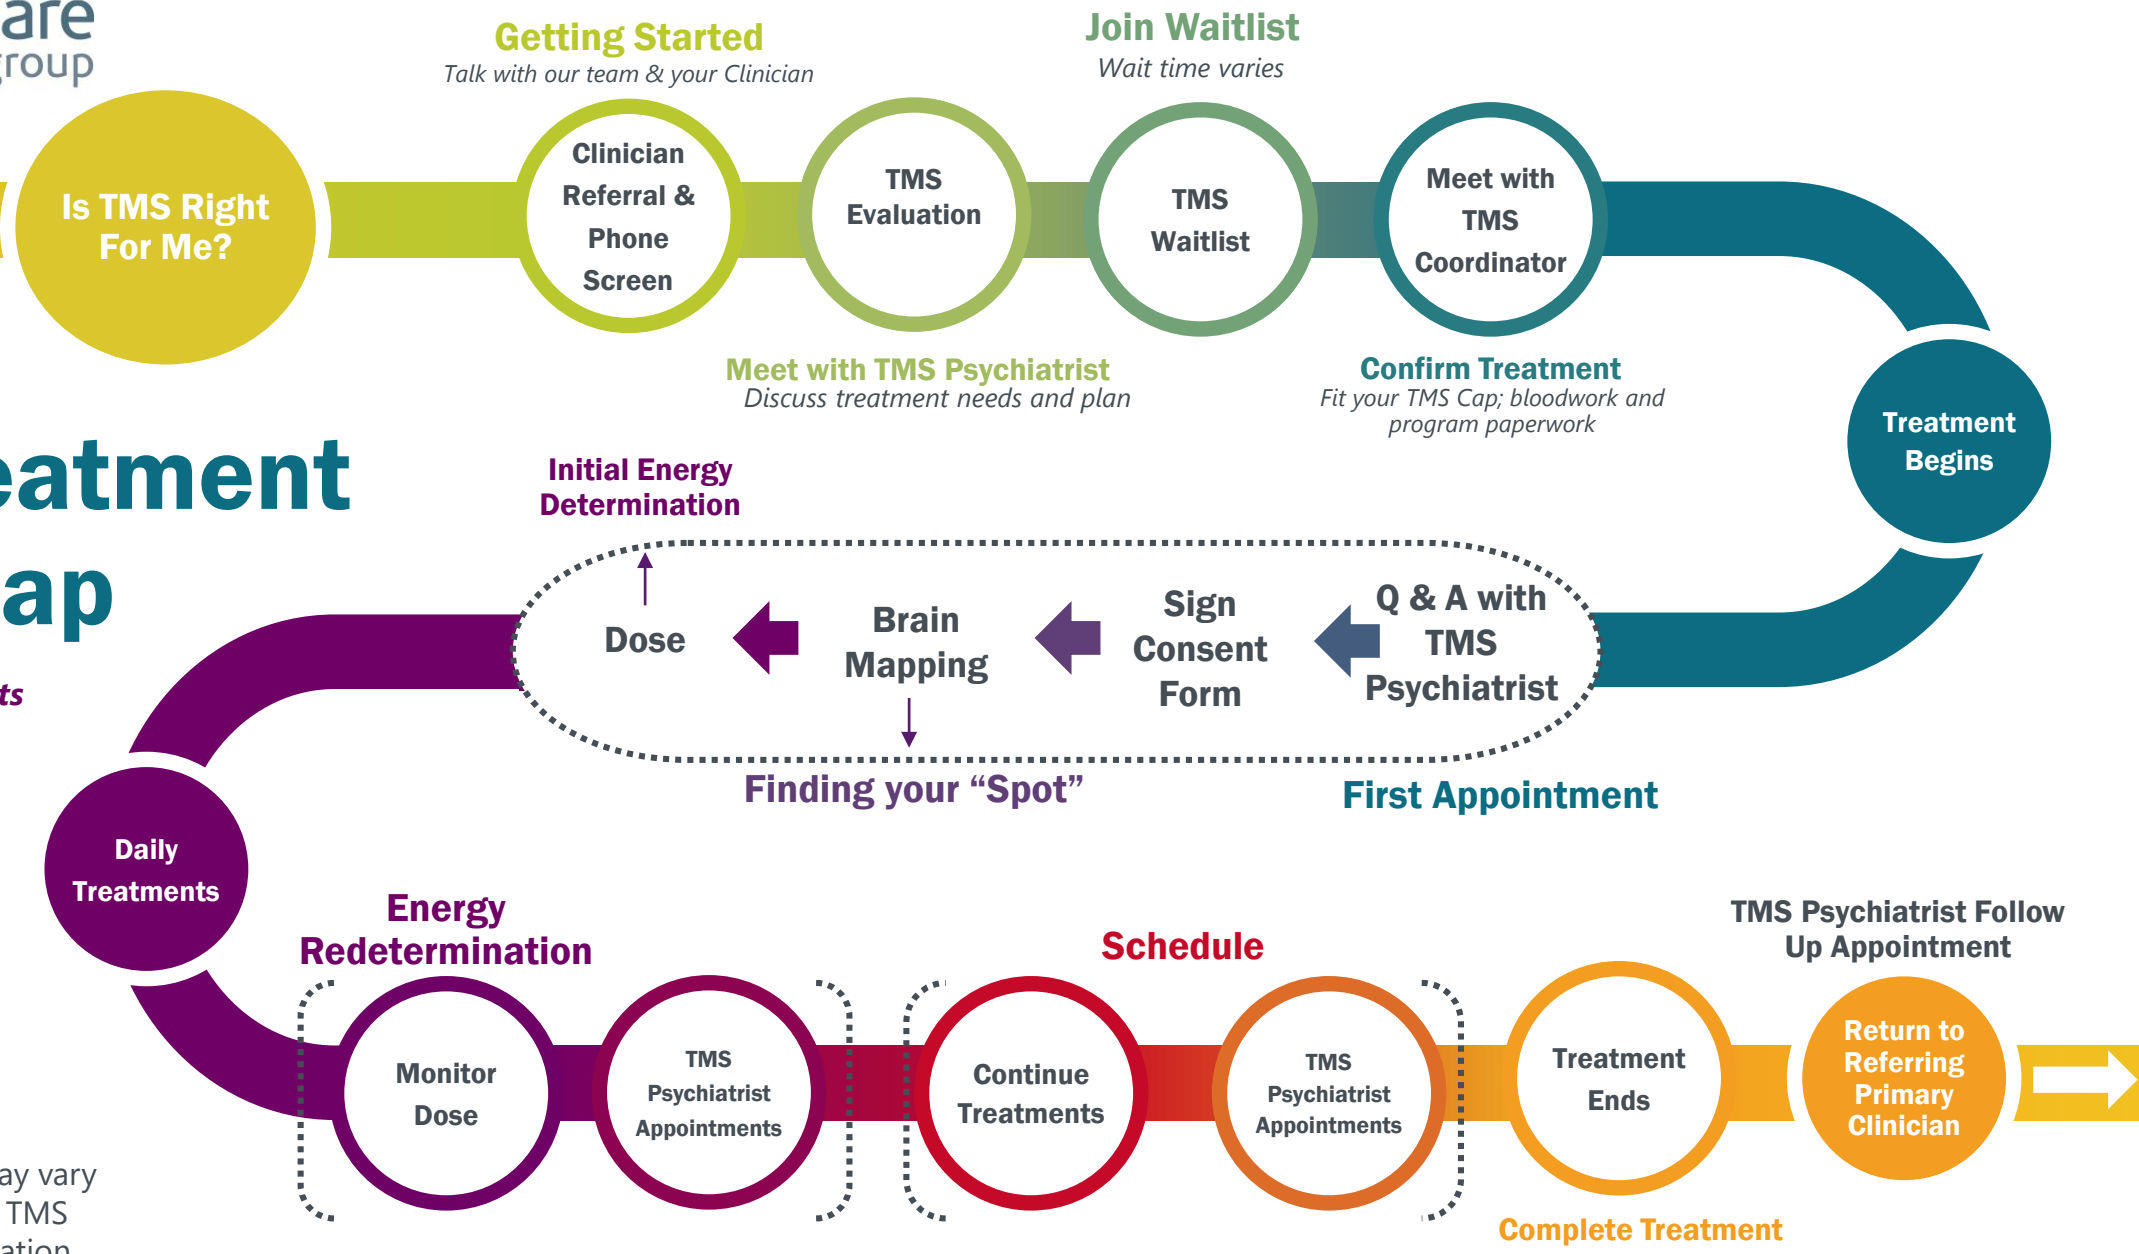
are
roup

Getting Started
Talk with our team & your Clinician

Join Waitlist
Wait time varies

Is TMS Right For Me?

Clinician Referral & Phone Screen

TMS Evaluation

TMS Waitlist

Meet with TMS Coordinator

Meet with TMS Psychiatrist
Discuss treatment needs and plan

Confirm Treatment
Fit your TMS Cap; bloodwork and program paperwork

Treatment Begins

eatment
ap
ts

Initial Energy Determination

Dose

Brain Mapping

Sign Consent Form

Q & A with TMS Psychiatrist

Finding your "Spot"

First Appointment

Daily Treatments

Energy Redetermination

Schedule

TMS Psychiatrist Follow Up Appointment

Monitor Dose

TMS Psychiatrist Appointments

Continue Treatments

TMS Psychiatrist Appointments

Treatment Ends

Return to Referring Primary Clinician

Complete Treatment

ay vary
TMS
ation